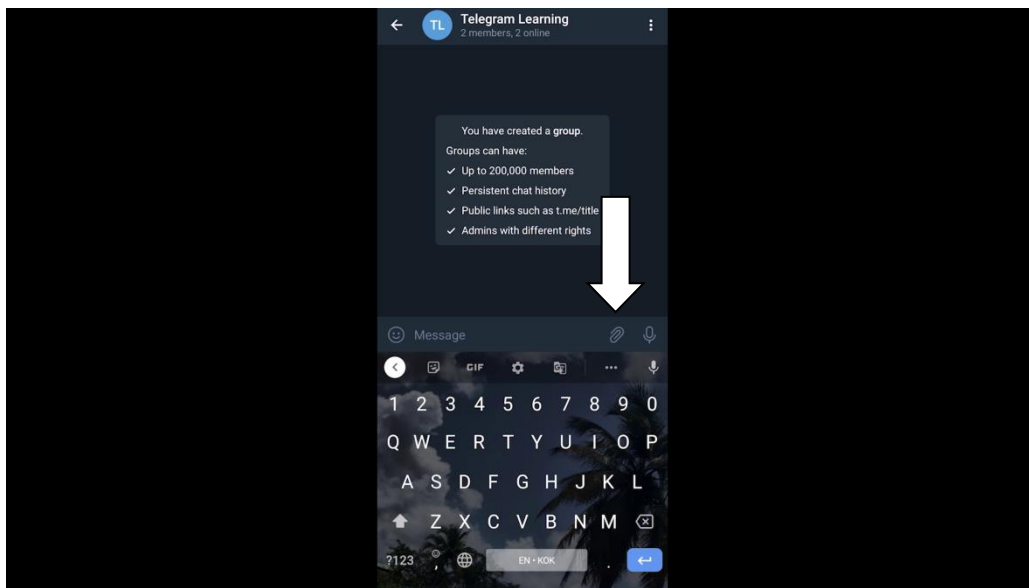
TL Telegram Learning
2 members, 2 online

You have created a **group**.
Groups can have:
✓ Up to 200,000 members
✓ Persistent chat history
✓ Public links such as t.me/title
✓ Admins with different rights

Message

GIF

1 2 3 4 5 6 7 8 9 0
Q W E R T Y U I O P
A S D F G H J K L
Z X C V B N M
?123 , EN • KOK .